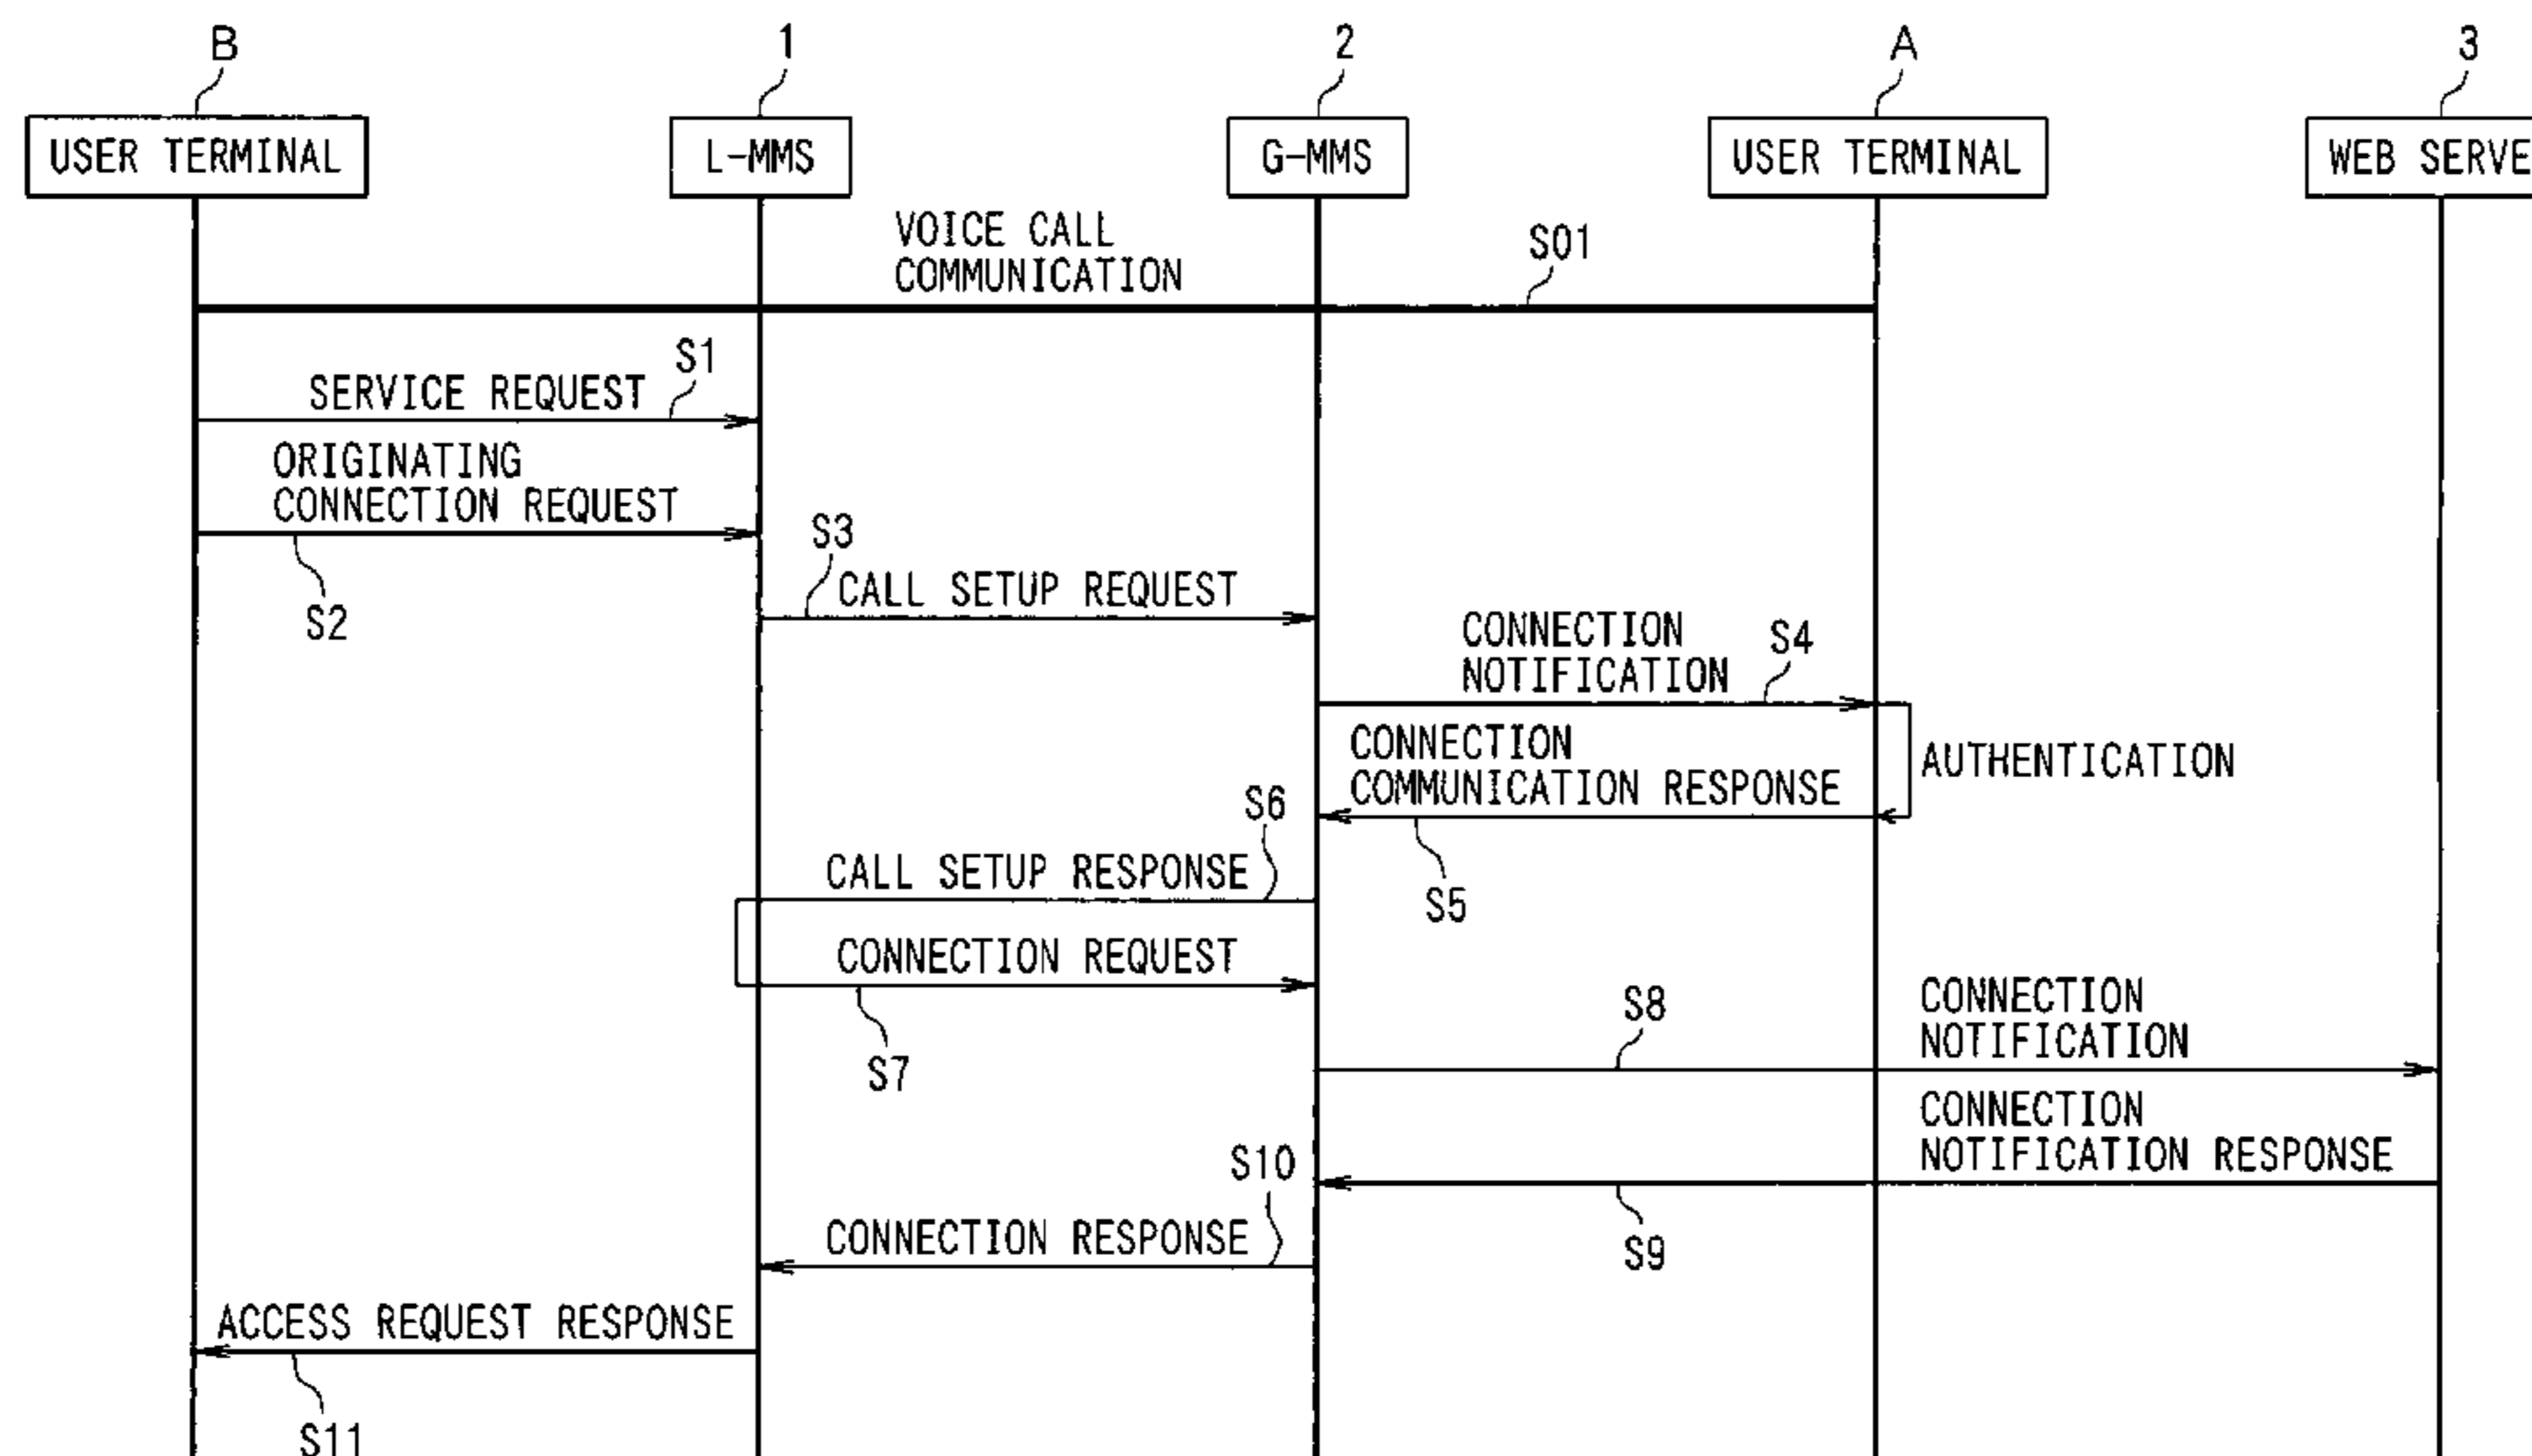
B
USER TERMINAL

1
L-MMS

2
G-MMS

A
USER TERMINAL

3
WEB SERVE

VOICE CALL COMMUNICATION
S01

S1
SERVICE REQUEST

ORIGINATING CONNECTION REQUEST
S2

S3
CALL SETUP REQUEST

CONNECTION NOTIFICATION
S4

CONNECTION COMMUNICATION RESPONSE
AUTHENTICATION
S5

S6
CALL SETUP RESPONSE

CONNECTION REQUEST
S7

S8
CONNECTION NOTIFICATION

CONNECTION NOTIFICATION RESPONSE
S9

S10
CONNECTION RESPONSE

ACCESS REQUEST RESPONSE
S11